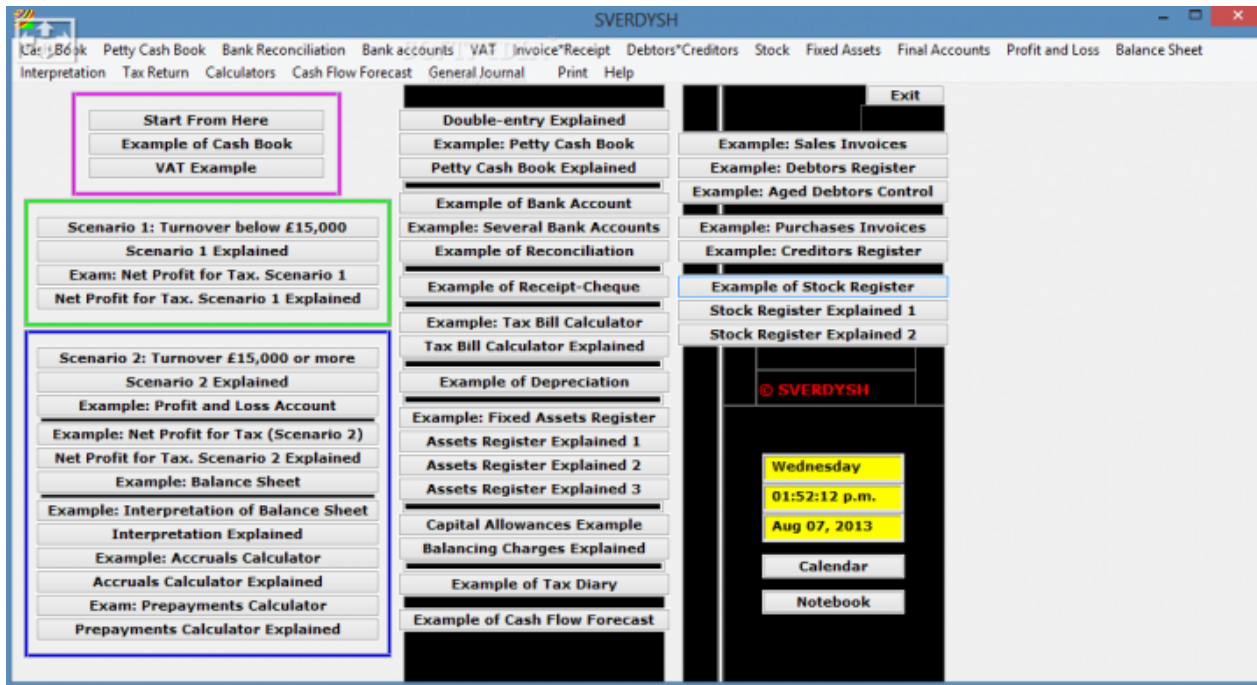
SVERDYSH

Cash Book Petty Cash Book Bank Reconciliation Bank accounts VAT Invoice*Receipt Debtors*Creditors Stock Fixed Assets Final Accounts Profit and Loss Balance Sheet Interpretation Tax Return Calculators Cash Flow Forecast General Journal Print Help

Start From Here
Example of Cash Book
VAT Example

Scenario 1: Turnover below £15,000
Scenario 1 Explained
Exam: Net Profit for Tax. Scenario 1
Net Profit for Tax. Scenario 1 Explained

Scenario 2: Turnover £15,000 or more
Scenario 2 Explained
Example: Profit and Loss Account
Example: Net Profit for Tax (Scenario 2)
Net Profit for Tax. Scenario 2 Explained
Example: Balance Sheet
Example: Interpretation of Balance Sheet
Interpretation Explained
Example: Accruals Calculator
Accruals Calculator Explained
Exam: Prepayments Calculator
Prepayments Calculator Explained

Double-entry Explained
Example: Petty Cash Book
Petty Cash Book Explained
Example of Bank Account
Example: Several Bank Accounts
Example of Reconciliation
Example of Receipt-Cheque
Example: Tax Bill Calculator
Tax Bill Calculator Explained
Example of Depreciation
Example: Fixed Assets Register
Assets Register Explained 1
Assets Register Explained 2
Assets Register Explained 3
Capital Allowances Example
Balancing Charges Explained
Example of Tax Diary
Example of Cash Flow Forecast

Exit
Example: Sales Invoices
Example: Debtors Register
Example: Aged Debtors Control
Example: Purchases Invoices
Example: Creditors Register
Example of Stock Register
Stock Register Explained 1
Stock Register Explained 2

© SVERDYSH

Wednesday
01:52:12 p.m.
Aug 07, 2013
Calendar
Notebook